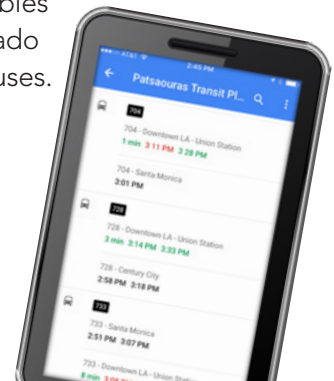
bles
ado
uses.

AT&T
3:45 PM
Patsaouras Transit Pl...
704
704 - Downtown LA - Union Station
1 min 3:11 PM 3:28 PM
704 - Santa Monica
3:01 PM
728
728 - Downtown LA - Union Station
3 min 3:14 PM 3:33 PM
728 - Century City
2:58 PM 3:18 PM
733
733 - Santa Monica
2:51 PM 3:07 PM
733 - Downtown LA - Union Station
8 min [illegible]